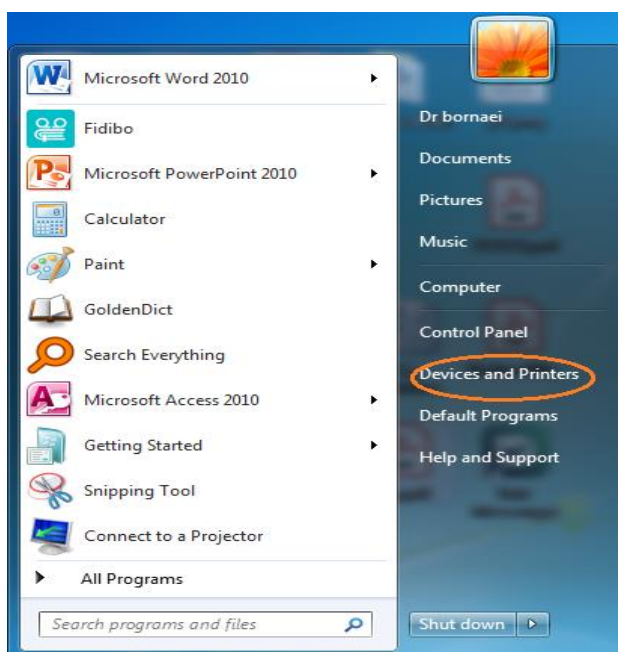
Microsoft Word 2010
Fidibo
Microsoft PowerPoint 2010
Calculator
Paint
GoldenDict
Search Everything
Microsoft Access 2010
Getting Started
Snipping Tool
Connect to a Projector
All Programs
Search programs and files

Dr bornaei
Documents
Pictures
Music
Computer
Control Panel
Devices and Printers
Default Programs
Help and Support
Shut down